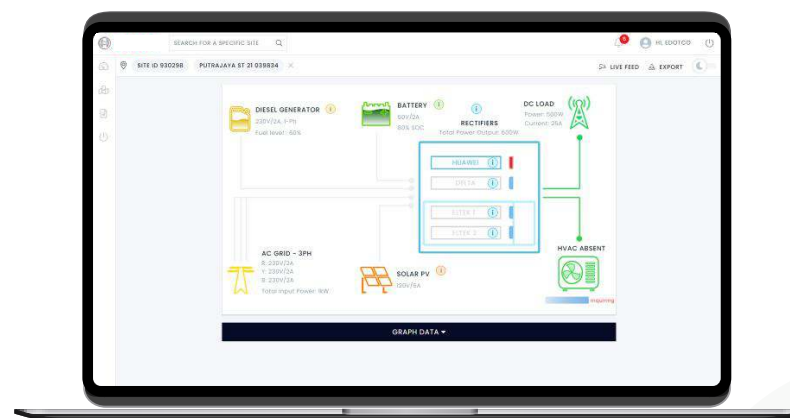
SEARCH FOR A SPECIFIC SITE

HI, EDOTCO

SITE ID 030298

PUTRAJAYA ST 21 039834

LIVE FEED

EXPORT

DIESEL GENERATOR

230V/2A, 1-PH

Fuel level: 68%

BATTERY

50V/2A

80% SOC

RECTIFIERS

Total Power Output: 600W

DC LOAD

Power: 500W

Current: 25A

HUAWEI

DELTA

ELTEK 1

ELTEK 2

AC GRID - 3PH

R: 230V/2A

Y: 230V/2A

B: 230V/2A

Total Input Power: 1kW

SOLAR PV

100V/5A

HVAC ABSENT

Incoming

GRAPH DATA